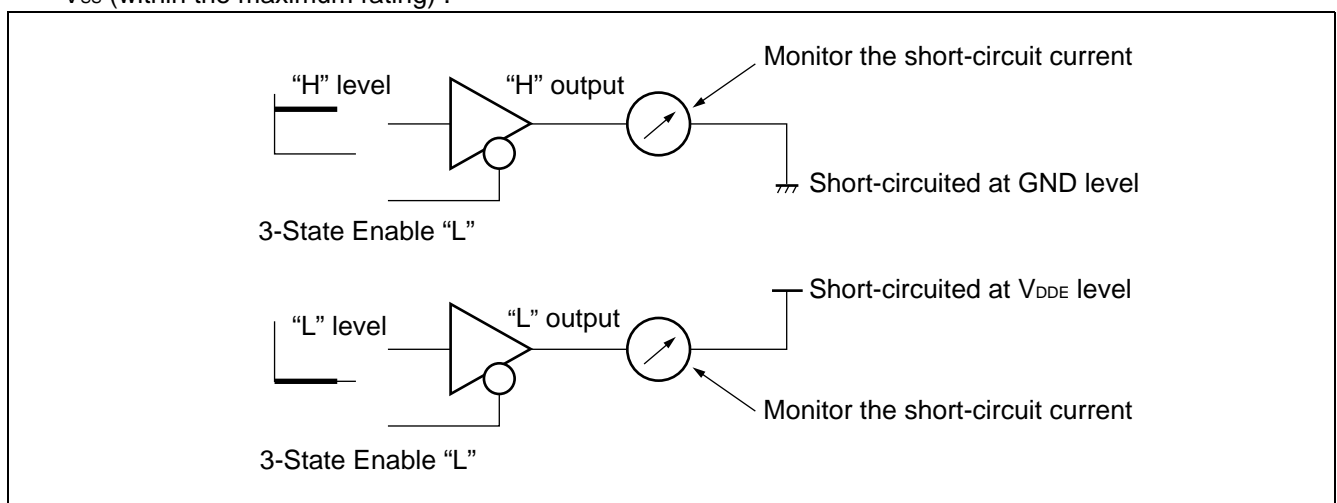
$V_{SS}$ (within the maximum rating) :

"H" level

"H" output

Monitor the short-circuit current

Short-circuited at GND level

3-State Enable "L"

Short-circuited at $V_{DDE}$ level

"L" level

"L" output

Monitor the short-circuit current

3-State Enable "L"